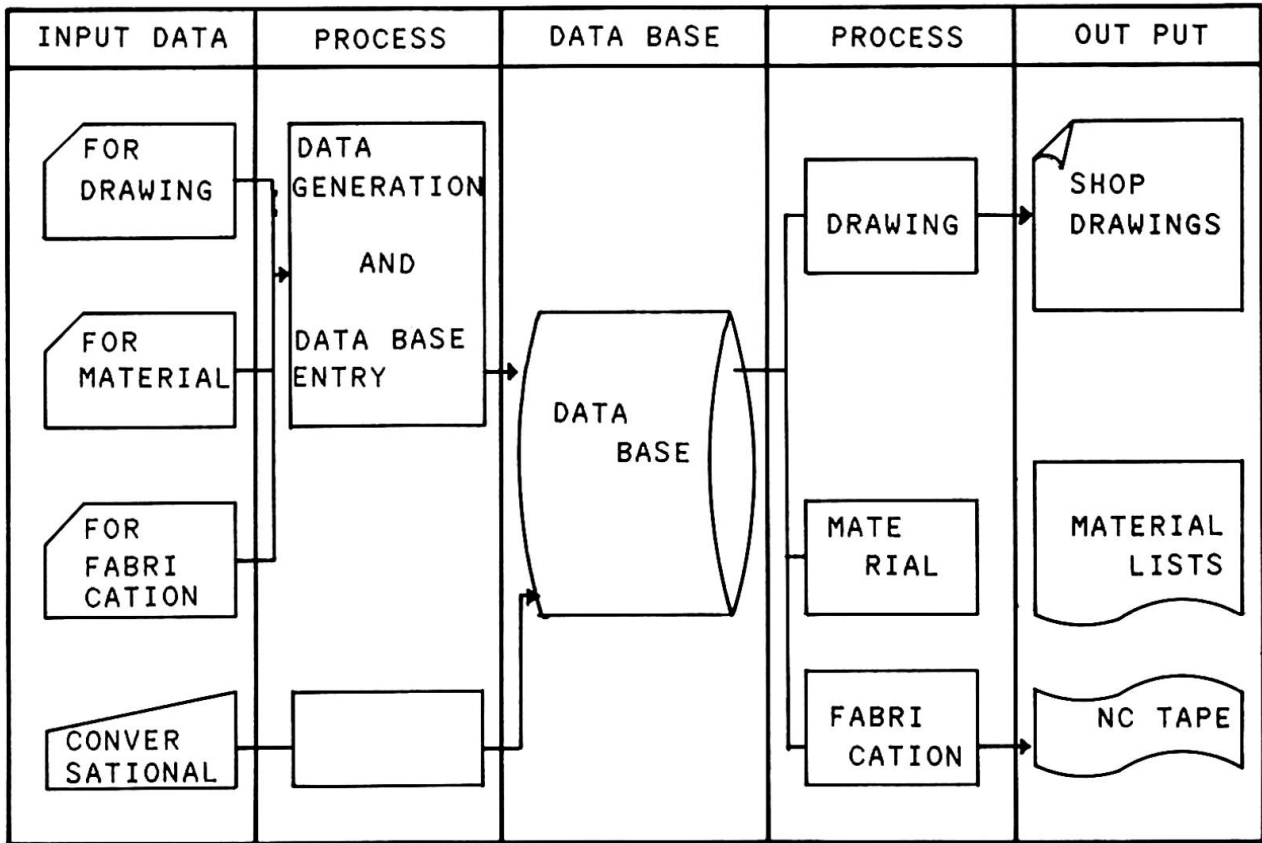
| INPUT DATA | PROCESS | DATA BASE | PROCESS | OUT PUT |
|---|---|---|---|---|

FOR DRAWING

FOR MATERIAL

FOR FABRI CATION

CONVER SATIONAL

DATA GENERATION AND DATA BASE ENTRY

DATA BASE

DRAWING

MATE RIAL

FABRI CATION

SHOP DRAWINGS

MATERIAL LISTS

NC TAPE